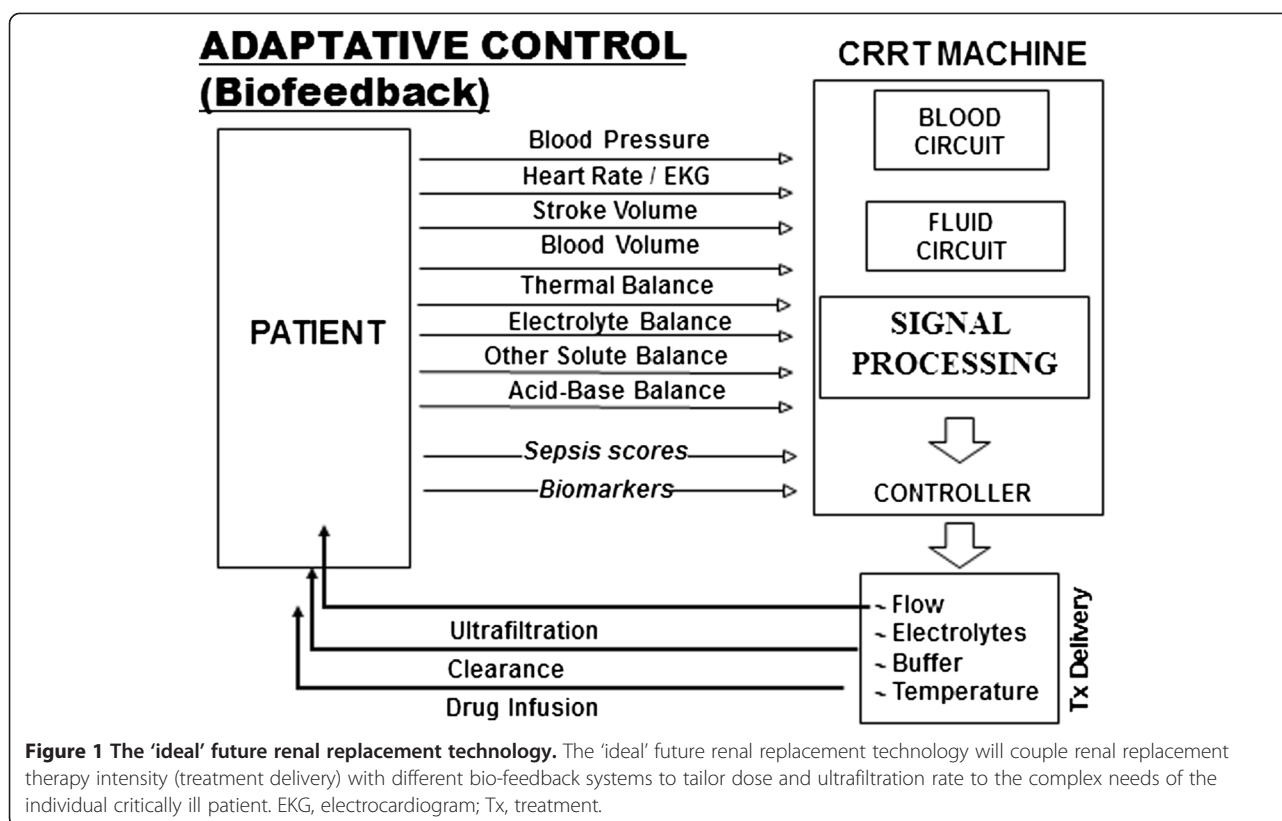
ADAPTATIVE CONTROL (Biofeedback)

CRRT MACHINE

BLOOD CIRCUIT

FLUID CIRCUIT

SIGNAL PROCESSING

CONTROLLER

PATIENT

Blood Pressure
Heart Rate / EKG
Stroke Volume
Blood Volume
Thermal Balance
Electrolyte Balance
Other Solute Balance
Acid-Base Balance
Sepsis scores
Biomarkers

~ Flow
~ Electrolytes
~ Buffer
~ Temperature

Tx Delivery

Ultrafiltration
Clearance
Drug Infusion

**Figure 1 The 'ideal' future renal replacement technology.** The 'ideal' future renal replacement technology will couple renal replacement therapy intensity (treatment delivery) with different bio-feedback systems to tailor dose and ultrafiltration rate to the complex needs of the individual critically ill patient. EKG, electrocardiogram; Tx, treatment.